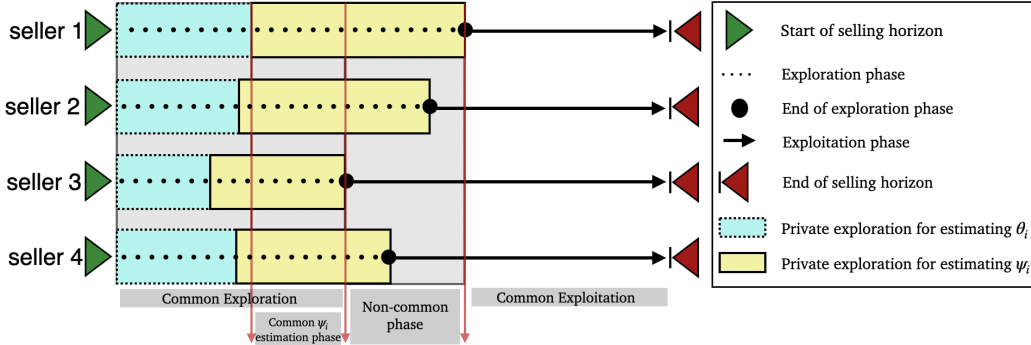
seller 1

seller 2

seller 3

seller 4

Common Exploration

Common $\psi_i$ estimation phase

Non-common phase

Common Exploitation

Start of selling horizon

Exploration phase

End of exploration phase

Exploitation phase

End of selling horizon

Private exploration for estimating $\theta_i$

Private exploration for estimating $\psi_i$